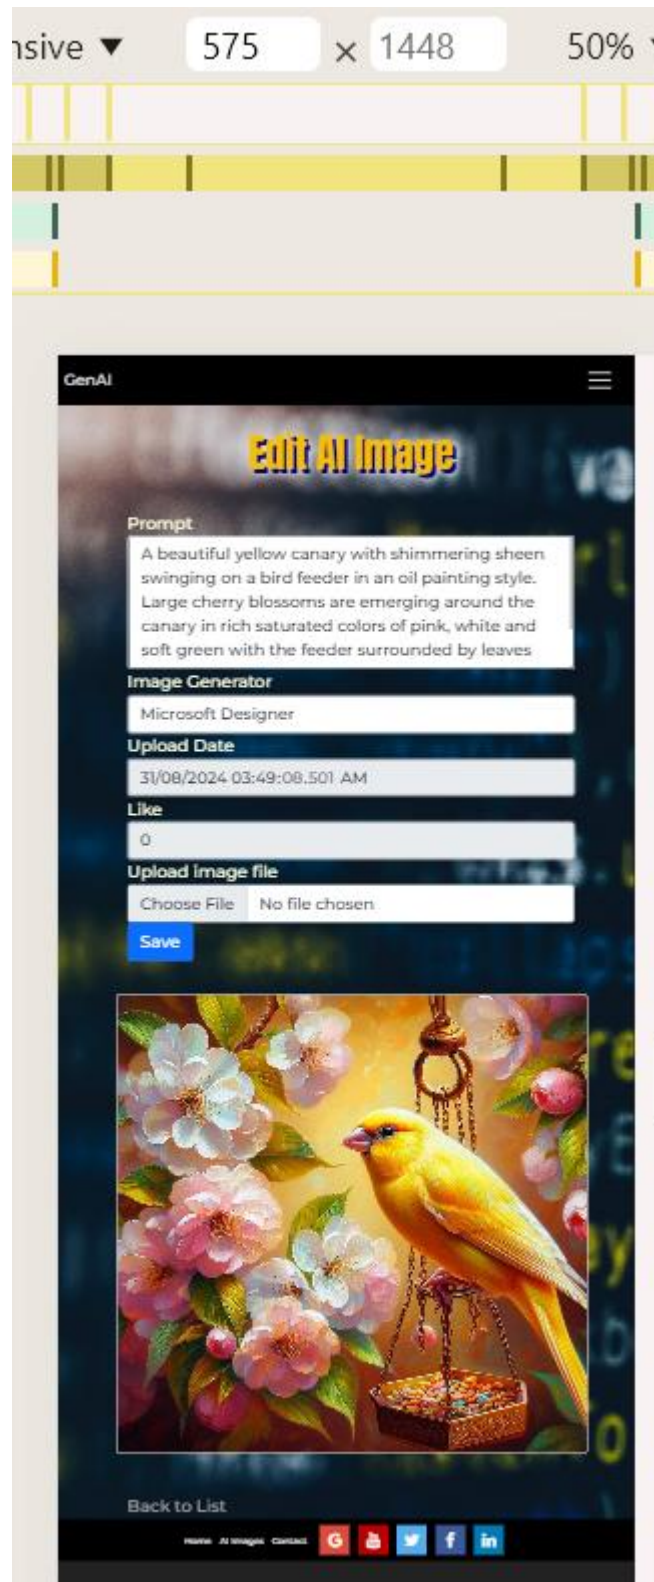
nsive ▼ 575 × 1448 50%

GenAI

Edit AI Image

Prompt

A beautiful yellow canary with shimmering sheen swinging on a bird feeder in an oil painting style. Large cherry blossoms are emerging around the canary in rich saturated colors of pink, white and soft green with the feeder surrounded by leaves

Image Generator

Microsoft Designer

Upload Date

31/08/2024 03:49:08.501 AM

Like

0

Upload image file

Choose File No file chosen

Save

Back to List

Home AI Images Contact